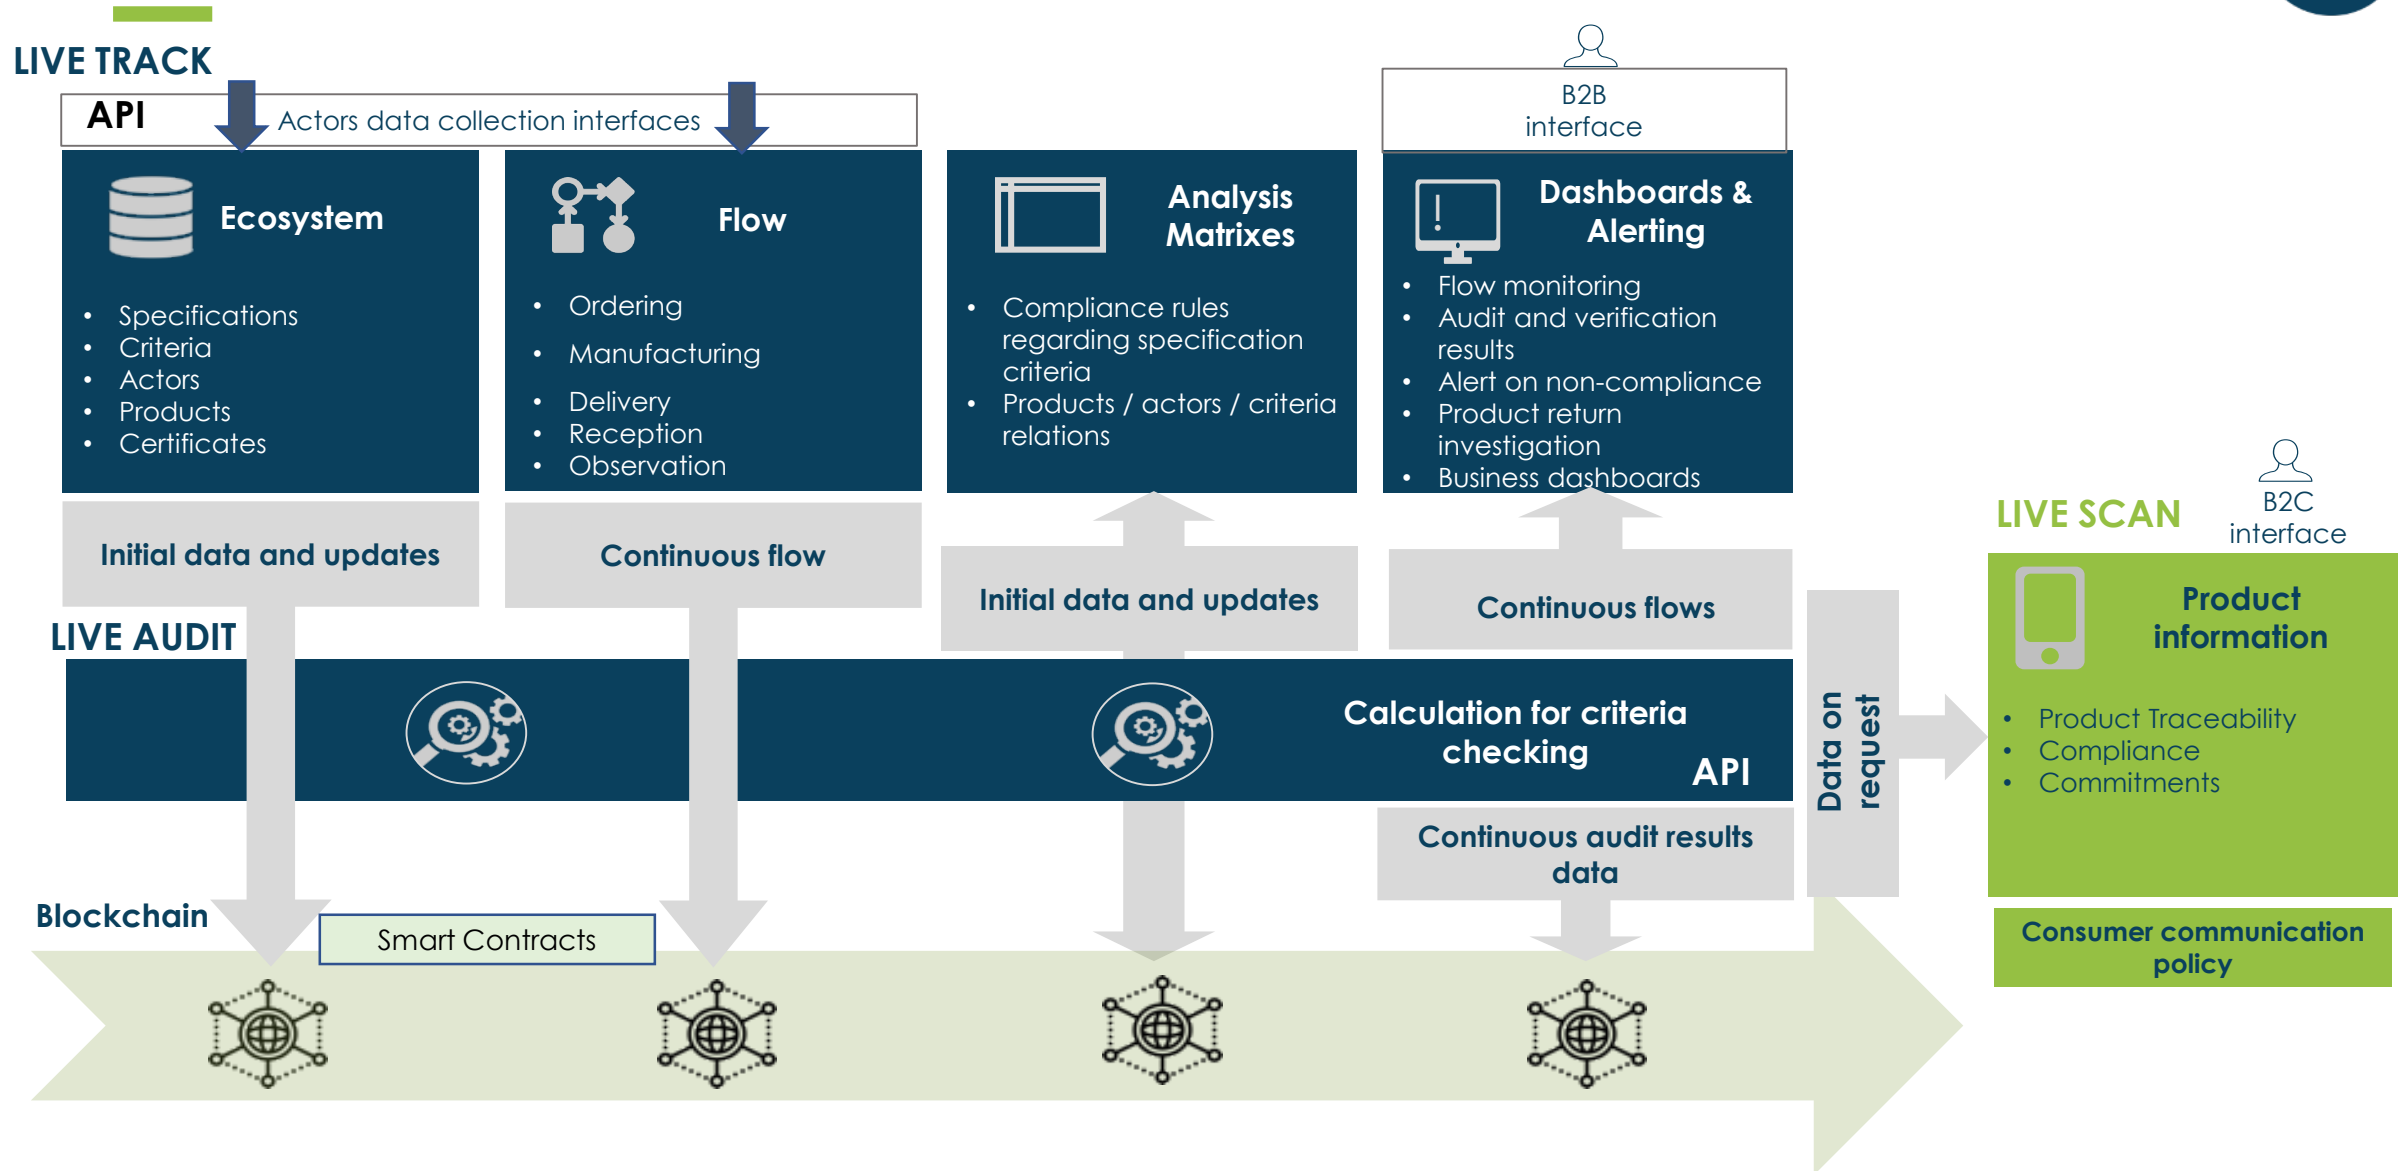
LIVE TRACK

API Actors data collection interfaces

B2B interface

Ecosystem

- Specifications
- Criteria
- Actors
- Products
- Certificates

Flow

- Ordering
- Manufacturing
- Delivery
- Reception
- Observation

Analysis Matrixes

- Compliance rules regarding specification criteria
- Products / actors / criteria relations

Dashboards & Alerting

- Flow monitoring
- Audit and verification results
- Alert on non-compliance
- Product return investigation
- Business dashboards

Initial data and updates

Continuous flow

Initial data and updates

Continuous flows

LIVE SCAN

B2C interface

LIVE AUDIT

Calculation for criteria checking

API

Data on request

Product information

- Product Traceability
- Compliance
- Commitments

Continuous audit results data

Blockchain

Smart Contracts

Consumer communication policy